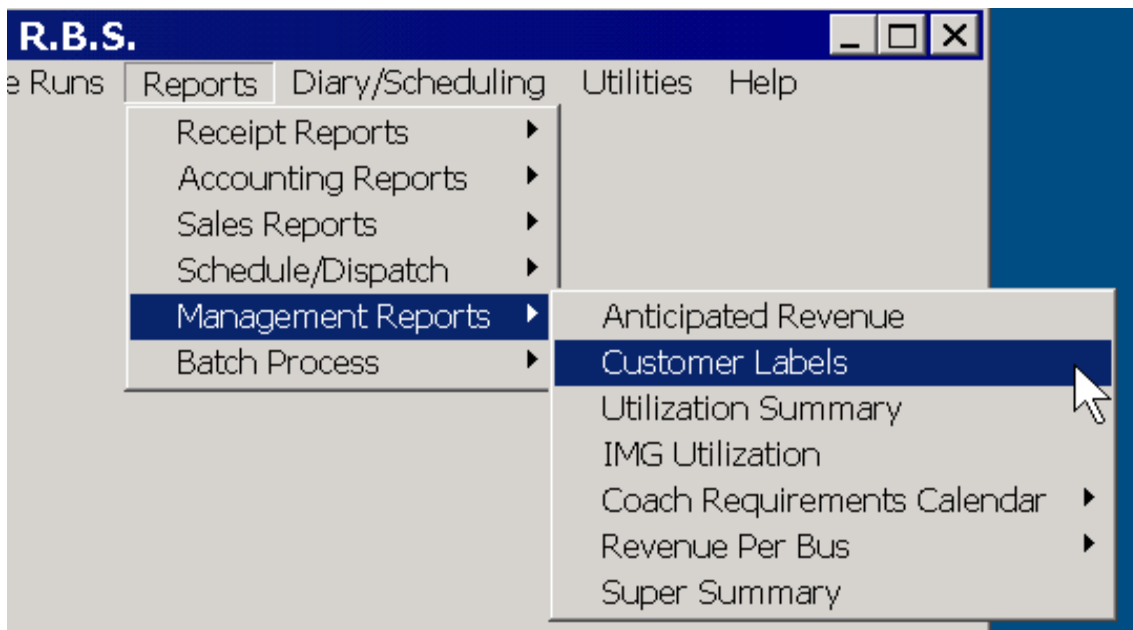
R.B.S.

e Runs Reports Diary/Scheduling Utilities Help

Receipt Reports
Accounting Reports
Sales Reports
Schedule/Dispatch
Management Reports
Batch Process

Anticipated Revenue
Customer Labels
Utilization Summary
IMG Utilization
Coach Requirements Calendar
Revenue Per Bus
Super Summary